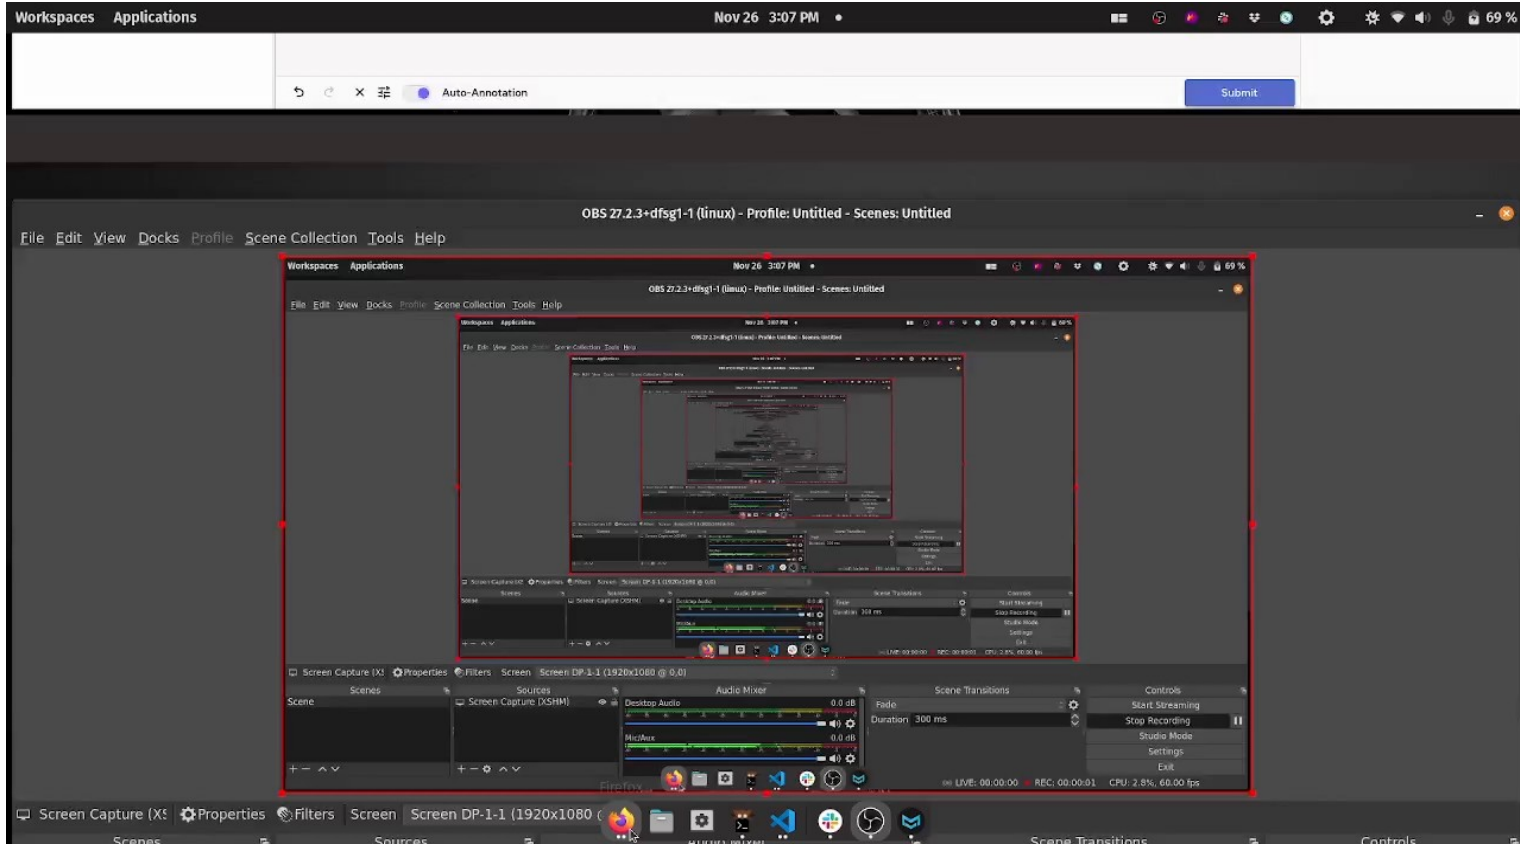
Workspaces Applications Nov 26 3:07 PM 69 %

Auto-Annotation Submit

OBS 27.2.3+dfsg1-1 (linux) - Profile: Untitled - Scenes: Untitled

File Edit View Docks Profile Scene Collection Tools Help

Workspaces Applications Nov 26 3:07 PM 69 %

OBS 27.2.3+dfsg1-1 (linux) - Profile: Untitled - Scenes: Untitled

File Edit View Docks Profile Scene Collection Tools Help

Screen Capture (X! Properties Filters Screen Screen DP-1-1 (1920x1080 @ 0,0)

| Scenes | Sources | Audio Mixer | Scene Transitions | Controls |
|---|---|---|---|---|
| Scene | Screen Capture (XSHM) | Desktop Audio 0.0 dB | Fade | Start Streaming |
| | | Mic/Aux 0.0 dB | Duration 300 ms | Stop Recording |
| | | | | Studio Mode |
| | | | | Settings |
| | | | | Exit |

LIVE: 00:00:00 REC: 00:00:01 CPU: 2.8%, 60.00 fps

Firefox

Screen Capture (XS Properties Filters Screen Screen DP-1-1 (1920x1080 (

Scenes Sources Audio Mixer Scene Transitions Controls